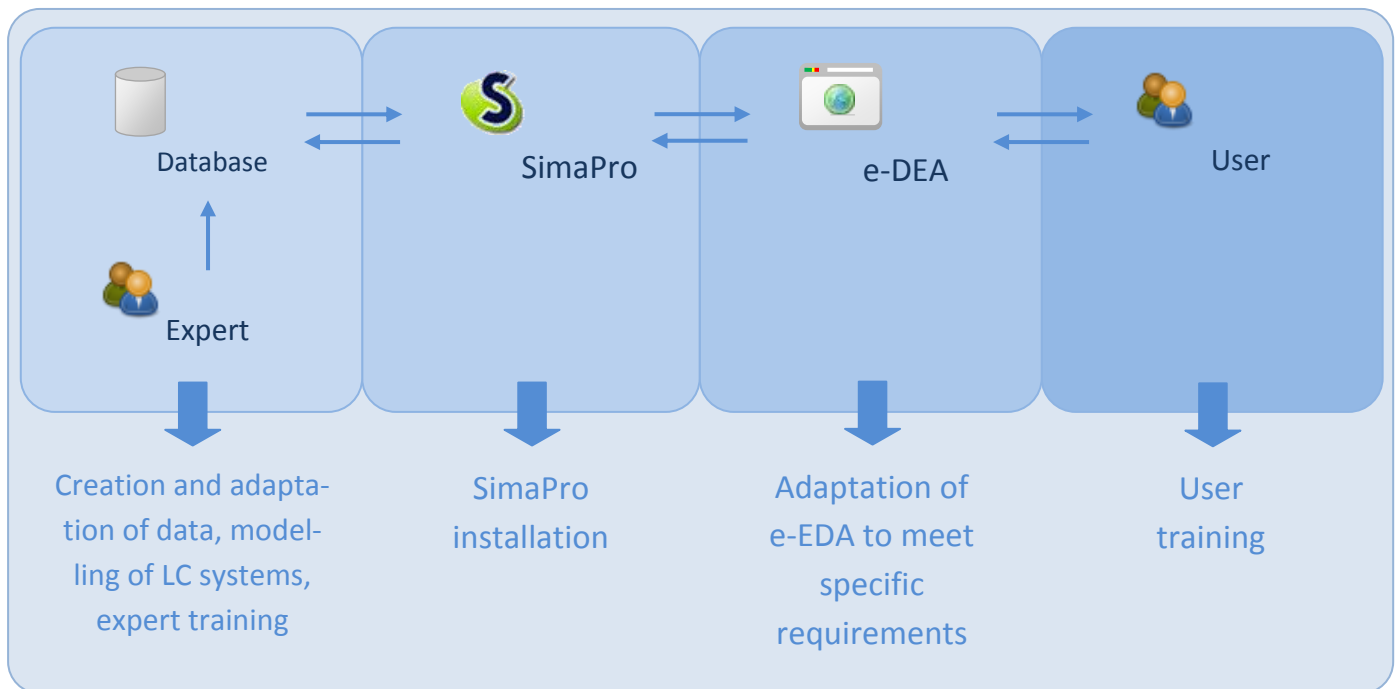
Database

Expert

SimaPro

e-DEA

User

Creation and adaptation of data, modelling of LC systems, expert training

SimaPro installation

Adaptation of e-EDA to meet specific requirements

User training